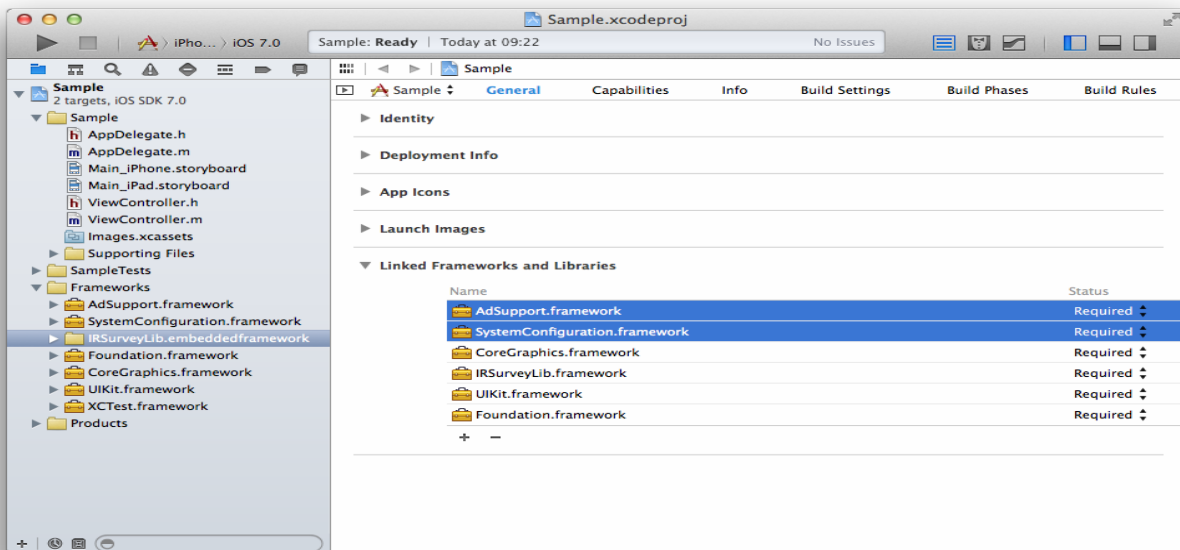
Sample.xcodeproj

iPho... iOS 7.0

Sample: Ready | Today at 09:22

No Issues

Sample
2 targets, iOS SDK 7.0
Sample
AppDelegate.h
AppDelegate.m
Main_iPhone.storyboard
Main_iPad.storyboard
ViewController.h
ViewController.m
Images.xcassets
Supporting Files
SampleTests
Frameworks
AdSupport.framework
SystemConfiguration.framework
IRSurveyLib.embeddedframework
Foundation.framework
CoreGraphics.framework
UIKit.framework
XCTest.framework
Products

Sample

Sample General Capabilities Info Build Settings Build Phases Build Rules

Identity

Deployment Info

App Icons

Launch Images

Linked Frameworks and Libraries

| Name | Status |
|---|---|
| AdSupport.framework | Required |
| SystemConfiguration.framework | Required |
| CoreGraphics.framework | Required |
| IRSurveyLib.framework | Required |
| UIKit.framework | Required |
| Foundation.framework | Required |

+ −